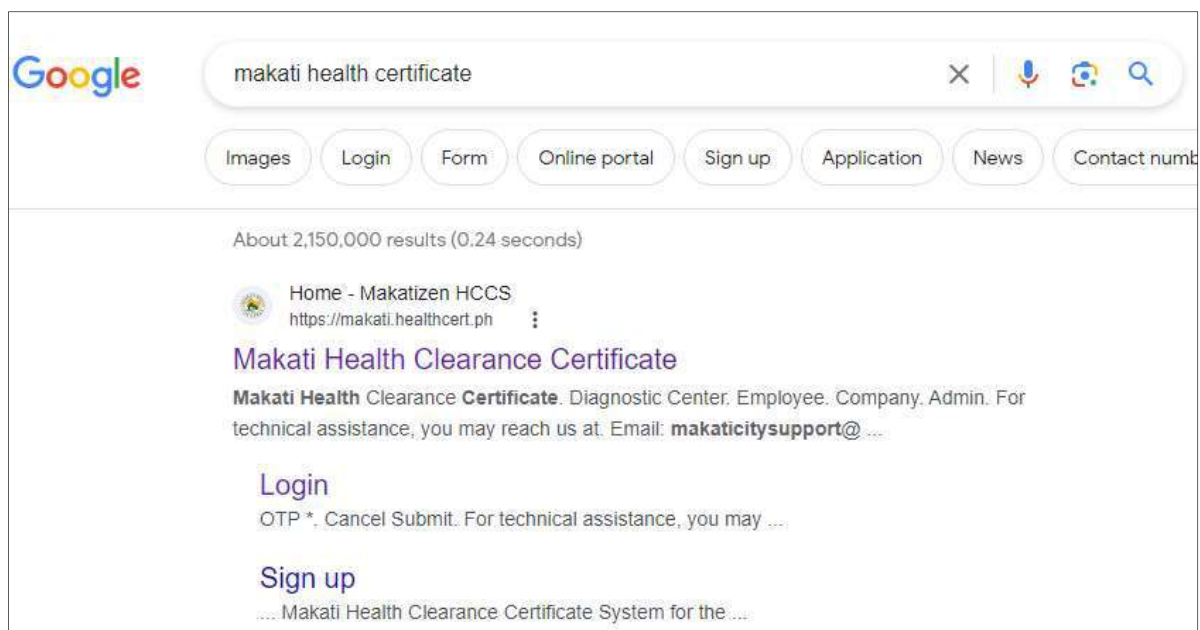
Google

makati health certificate

Images Login Form Online portal Sign up Application News Contact numb

About 2,150,000 results (0.24 seconds)

Home - Makatizen HCCS
https://makati.healthcert.ph

Makati Health Clearance Certificate

Makati Health Clearance Certificate. Diagnostic Center. Employee. Company. Admin. For technical assistance, you may reach us at. Email: makaticitysupport@ ...

Login
OTP *. Cancel Submit. For technical assistance, you may ...

Sign up
... Makati Health Clearance Certificate System for the ...